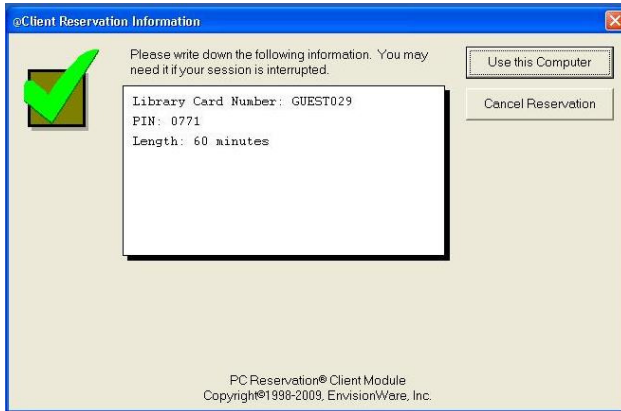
@Client Reservation Information

Please write down the following information. You may need it if your session is interrupted.

Use this Computer

Cancel Reservation

Library Card Number: GUEST029
PIN: 0771
Length: 60 minutes

PC Reservation® Client Module
Copyright©1998-2009, EnvisionWare, Inc.